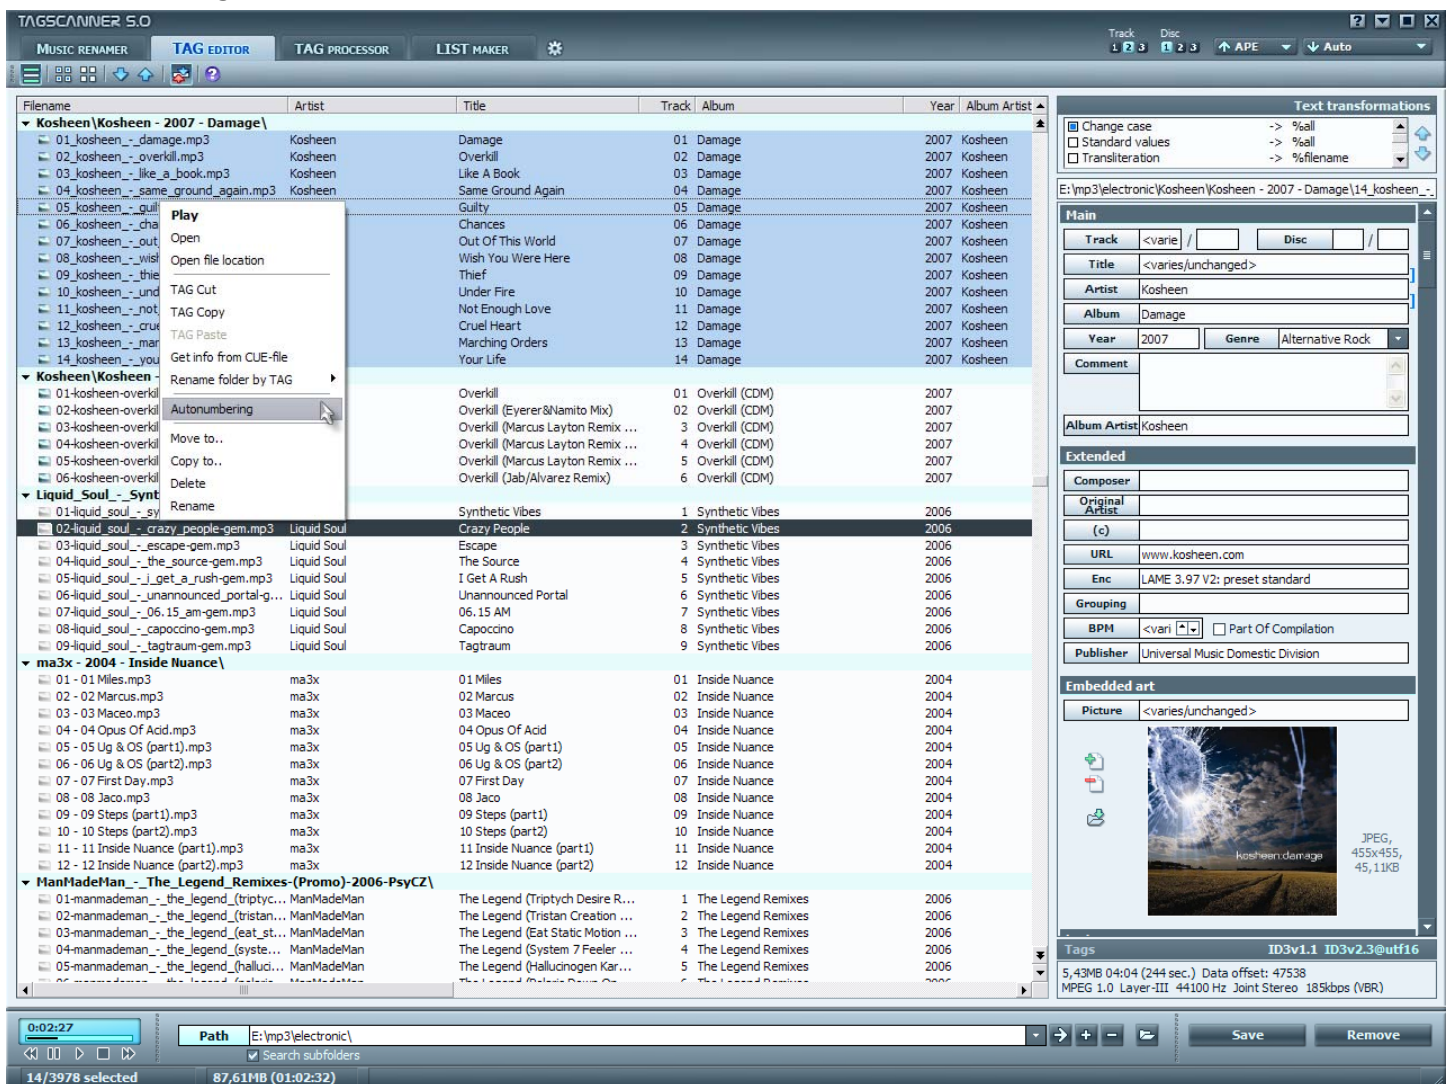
TAGSCANNER 5.0

Music renamer | TAG editor | TAG processor | LIST maker

Track 1 2 3 Disc 1 2 3 APE Auto

| Filename | Artist | Title | Track | Album | Year | Album Artist |
|---|---|---|---|---|---|---|
| Kosheen\Kosheen - 2007 - Damage\ | | | | | | |
| 01_kosheen_-_damage.mp3 | Kosheen | Damage | 01 | Damage | 2007 | Kosheen |
| 02_kosheen_-_overkill.mp3 | Kosheen | Overkill | 02 | Damage | 2007 | Kosheen |
| 03_kosheen_-_like_a_book.mp3 | Kosheen | Like A Book | 03 | Damage | 2007 | Kosheen |
| 04_kosheen_-_same_ground_again.mp3 | Kosheen | Same Ground Again | 04 | Damage | 2007 | Kosheen |
| 05_kosheen_-_guil | | Guilty | 05 | Damage | 2007 | Kosheen |
| 06_kosheen_-_cha | | Chances | 06 | Damage | 2007 | Kosheen |
| 07_kosheen_-_out | | Out Of This World | 07 | Damage | 2007 | Kosheen |
| 08_kosheen_-_wish | | Wish You Were Here | 08 | Damage | 2007 | Kosheen |
| 09_kosheen_-_thie | | Thief | 09 | Damage | 2007 | Kosheen |
| 10_kosheen_-_und | | Under Fire | 10 | Damage | 2007 | Kosheen |
| 11_kosheen_-_not | | Not Enough Love | 11 | Damage | 2007 | Kosheen |
| 12_kosheen_-_crue | | Cruel Heart | 12 | Damage | 2007 | Kosheen |
| 13_kosheen_-_mar | | Marching Orders | 13 | Damage | 2007 | Kosheen |
| 14_kosheen_-_you | | Your Life | 14 | Damage | 2007 | Kosheen |
| Kosheen\Kosheen - | | | | | | |
| 01-kosheen-overkill | | Overkill | 01 | Overkill (CDM) | 2007 | |
| 02-kosheen-overkill | | Overkill (Eyerer&Namito Mix) | 02 | Overkill (CDM) | 2007 | |
| 03-kosheen-overkill | | Overkill (Marcus Layton Remix ... | 3 | Overkill (CDM) | 2007 | |
| 04-kosheen-overkill | | Overkill (Marcus Layton Remix ... | 4 | Overkill (CDM) | 2007 | |
| 05-kosheen-overkill | | Overkill (Marcus Layton Remix ... | 5 | Overkill (CDM) | 2007 | |
| 06-kosheen-overkill | | Overkill (Jab/Alvarez Remix) | 6 | Overkill (CDM) | 2007 | |
| Liquid_Soul_-_Synt | | | | | | |
| 01-liquid_soul_-_sy | | Synthetic Vibes | 1 | Synthetic Vibes | 2006 | |
| 02-liquid_soul_-_crazy_people-gem.mp3 | Liquid Soul | Crazy People | 2 | Synthetic Vibes | 2006 | |
| 03-liquid_soul_-_escape-gem.mp3 | Liquid Soul | Escape | 3 | Synthetic Vibes | 2006 | |
| 04-liquid_soul_-_the_source-gem.mp3 | Liquid Soul | The Source | 4 | Synthetic Vibes | 2006 | |
| 05-liquid_soul_-_i_get_a_rush-gem.mp3 | Liquid Soul | I Get A Rush | 5 | Synthetic Vibes | 2006 | |
| 06-liquid_soul_-_unannounced_portal-g... | Liquid Soul | Unannounced Portal | 6 | Synthetic Vibes | 2006 | |
| 07-liquid_soul_-_06.15_am-gem.mp3 | Liquid Soul | 06.15 AM | 7 | Synthetic Vibes | 2006 | |
| 08-liquid_soul_-_capoccino-gem.mp3 | Liquid Soul | Capoccino | 8 | Synthetic Vibes | 2006 | |
| 09-liquid_soul_-_tagtraum-gem.mp3 | Liquid Soul | Tagtraum | 9 | Synthetic Vibes | 2006 | |
| ma3x - 2004 - Inside Nuance\ | | | | | | |
| 01 - 01 Miles.mp3 | ma3x | 01 Miles | 01 | Inside Nuance | 2004 | |
| 02 - 02 Marcus.mp3 | ma3x | 02 Marcus | 02 | Inside Nuance | 2004 | |
| 03 - 03 Maceo.mp3 | ma3x | 03 Maceo | 03 | Inside Nuance | 2004 | |
| 04 - 04 Opus Of Acid.mp3 | ma3x | 04 Opus Of Acid | 04 | Inside Nuance | 2004 | |
| 05 - 05 Ug & OS (part1).mp3 | ma3x | 05 Ug & OS (part1) | 05 | Inside Nuance | 2004 | |
| 06 - 06 Ug & OS (part2).mp3 | ma3x | 06 Ug & OS (part2) | 06 | Inside Nuance | 2004 | |
| 07 - 07 First Day.mp3 | ma3x | 07 First Day | 07 | Inside Nuance | 2004 | |
| 08 - 08 Jaco.mp3 | ma3x | 08 Jaco | 08 | Inside Nuance | 2004 | |
| 09 - 09 Steps (part1).mp3 | ma3x | 09 Steps (part1) | 09 | Inside Nuance | 2004 | |
| 10 - 10 Steps (part2).mp3 | ma3x | 10 Steps (part2) | 10 | Inside Nuance | 2004 | |
| 11 - 11 Inside Nuance (part1).mp3 | ma3x | 11 Inside Nuance (part1) | 11 | Inside Nuance | 2004 | |
| 12 - 12 Inside Nuance (part2).mp3 | ma3x | 12 Inside Nuance (part2) | 12 | Inside Nuance | 2004 | |
| ManMadeMan_-_The_Legend_Remixes-(Promo)-2006-PsyCZ\ | | | | | | |
| 01-manmademan_-_the_legend_(triptyc... | ManMadeMan | The Legend (Triptych Desire R... | 1 | The Legend Remixes | 2006 | |
| 02-manmademan_-_the_legend_(tristan... | ManMadeMan | The Legend (Tristan Creation ... | 2 | The Legend Remixes | 2006 | |
| 03-manmademan_-_the_legend_(eat_st... | ManMadeMan | The Legend (Eat Static Motion ... | 3 | The Legend Remixes | 2006 | |
| 04-manmademan_-_the_legend_(syste... | ManMadeMan | The Legend (System 7 Feeler ... | 4 | The Legend Remixes | 2006 | |
| 05-manmademan_-_the_legend_(halluci... | ManMadeMan | The Legend (Hallucinogen Kar... | 5 | The Legend Remixes | 2006 | |

Play
Open
Open file location
TAG Cut
TAG Copy
TAG Paste
Get info from CUE-file
Rename folder by TAG
Autonumbering
Move to..
Copy to..
Delete
Rename

Text transformations
Change case -> %all
Standard values -> %all
Transliteration -> %filename

E:\mp3\electronic\Kosheen\Kosheen - 2007 - Damage\14_kosheen_-

Main
Track <varie / Disc /
Title <varies/unchanged>
Artist Kosheen
Album Damage
Year 2007 Genre Alternative Rock
Comment
Album Artist Kosheen

Extended
Composer
Original Artist
(c)
URL www.kosheen.com
Enc LAME 3.97 V2: preset standard
Grouping
BPM <vari Part Of Compilation
Publisher Universal Music Domestic Division

Embedded art
Picture <varies/unchanged>
kosheen damage
JPEG, 455x455, 45,11KB

Tags ID3v1.1 ID3v2.3@utf16
5,43MB 04:04 (244 sec.) Data offset: 47538
MPEG 1.0 Layer-III 44100 Hz Joint Stereo 185kbps (VBR)

0:02:27
Path E:\mp3\electronic\
Search subfolders
Save Remove
14/3978 selected 87,61MB (01:02:32)